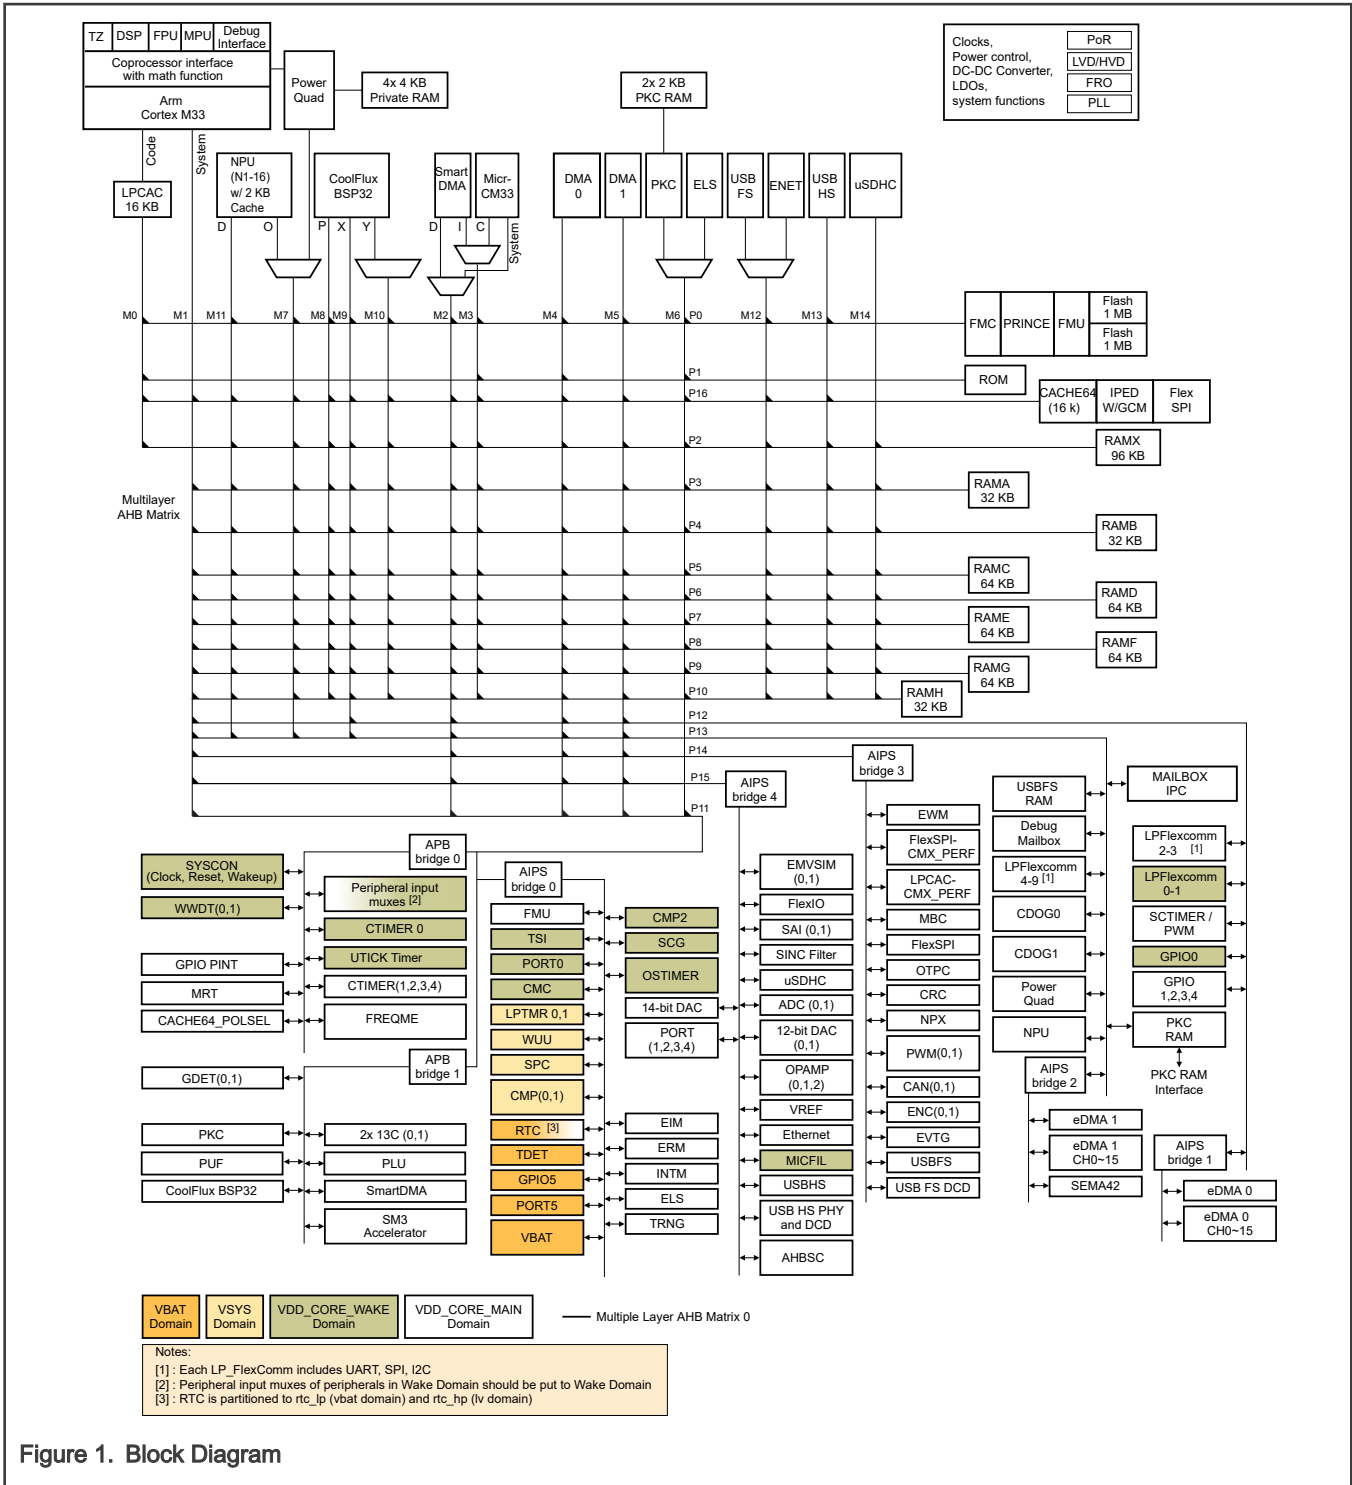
TZ DSP FPU MPU Debug Interface
Coprocessor interface with math function
Arm Cortex M33
Power Quad
4x 4 KB Private RAM
2x 2 KB PKC RAM
Clocks, Power control, DC-DC Converter, LDOs, system functions
PoR
LVD/HVD
FRO
PLL
Code
System
LPCAC 16 KB
NPU (N1-16) w/ 2 KB Cache
D O
CoolFlux BSP32
P X Y
Smart DMA
D I C
Micr-CM33
System
DMA 0
DMA 1
PKC
ELS
USB FS
ENET
USB HS
uSDHC
M0 M1 M11 M7 M8 M9 M10 M2 M3 M4 M5 M6 P0 M12 M13 M14
FMC PRINCE FMU
Flash 1 MB
Flash 1 MB
P1
ROM
P16
CACHE64 (16 k)
IPED W/GCM
Flex SPI
P2
RAMX 96 KB
P3
RAMA 32 KB
Multilayer AHB Matrix
P4
RAMB 32 KB
P5
RAMC 64 KB
P6
RAMD 64 KB
P7
RAME 64 KB
P8
RAMF 64 KB
P9
RAMG 64 KB
P10
RAMH 32 KB
P12
P13
P14
AIPS bridge 3
P15
AIPS bridge 4
P11
USBFS RAM
MAILBOX IPC
Debug Mailbox
LPFlexcomm 2-3 [1]
APB bridge 0
SYSCON (Clock, Reset, Wakeup)
Peripheral input muxes [2]
AIPS bridge 0
EWM
FlexSPI-CMX_PERF
EMVSIM (0,1)
LPFlexcomm 4-9 [1]
LPFlexcomm 0-1
WWDT(0,1)
FMU
CMP2
FlexIO
LPCAC-CMX_PERF
CTIMER 0
TSI
SCG
SAI (0,1)
MBC
CDOG0
SCTIMER / PWM
GPIO PINT
UTICK Timer
PORT0
OSTIMER
SINC Filter
FlexSPI
CDOG1
GPIO0
MRT
CTIMER(1,2,3,4)
CMC
uSDHC
OTPC
GPIO 1,2,3,4
CACHE64_POLSEL
FREQME
LPTMR 0,1
14-bit DAC
ADC (0,1)
CRC
Power Quad
WUU
PORT (1,2,3,4)
12-bit DAC (0,1)
NPX
NPU
PKC RAM
APB bridge 1
SPC
PWM(0,1)
GDET(0,1)
CMP(0,1)
OPAMP (0,1,2)
CAN(0,1)
AIPS bridge 2
PKC RAM Interface
VREF
ENC(0,1)
eDMA 1
PKC
2x 13C (0,1)
RTC [3]
EIM
Ethernet
EVTG
eDMA 1 CH0~15
AIPS bridge 1
PUF
PLU
TDET
ERM
MICFIL
USBFS
CoolFlux BSP32
SmartDMA
GPIO5
INTM
USBHS
USB FS DCD
SEMA42
eDMA 0
SM3 Accelerator
PORT5
ELS
USB HS PHY and DCD
eDMA 0 CH0~15
VBAT
TRNG
AHBSC
VBAT Domain
VSYS Domain
VDD_CORE_WAKE Domain
VDD_CORE_MAIN Domain
Multiple Layer AHB Matrix 0
Notes:
[1] : Each LP_FlexComm includes UART, SPI, I2C
[2] : Peripheral input muxes of peripherals in Wake Domain should be put to Wake Domain
[3] : RTC is partitioned to rtc_lp (vbat domain) and rtc_hp (lv domain)
Figure 1. Block Diagram